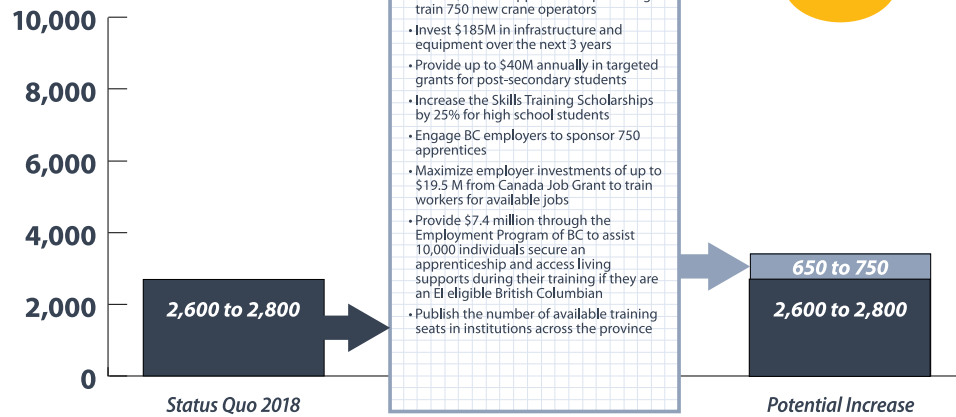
10,000

8,000

6,000

4,000

2,000

0

2,600 to 2,800

Status Quo 2018

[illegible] train 750 new crane operators

• Invest $185M in infrastructure and equipment over the next 3 years

• Provide up to $40M annually in targeted grants for post-secondary students

• Increase the Skills Training Scholarships by 25% for high school students

• Engage BC employers to sponsor 750 apprentices

• Maximize employer investments of up to $19.5 M from Canada Job Grant to train workers for available jobs

• Provide $7.4 million through the Employment Program of BC to assist 10,000 individuals secure an apprenticeship and access living supports during their training if they are an EI eligible British Columbian

• Publish the number of available training seats in institutions across the province

650 to 750

2,600 to 2,800

Potential Increase